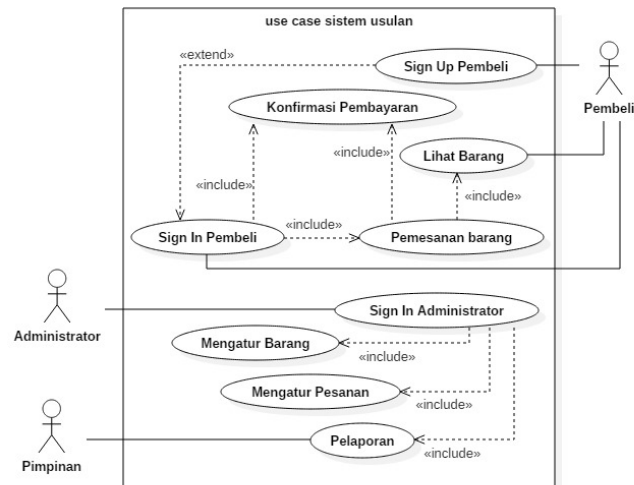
use case sistem usulan

«extend»

Sign Up Pembeli

Pembeli

Konfirmasi Pembayaran

«include»

Lihat Barang

«include»

«include»

Sign In Pembeli

«include»

Pemesanan barang

Administrator

Sign In Administrator

Mengatur Barang

«include»

Mengatur Pesanan

«include»

Pimpinan

Pelaporan

«include»